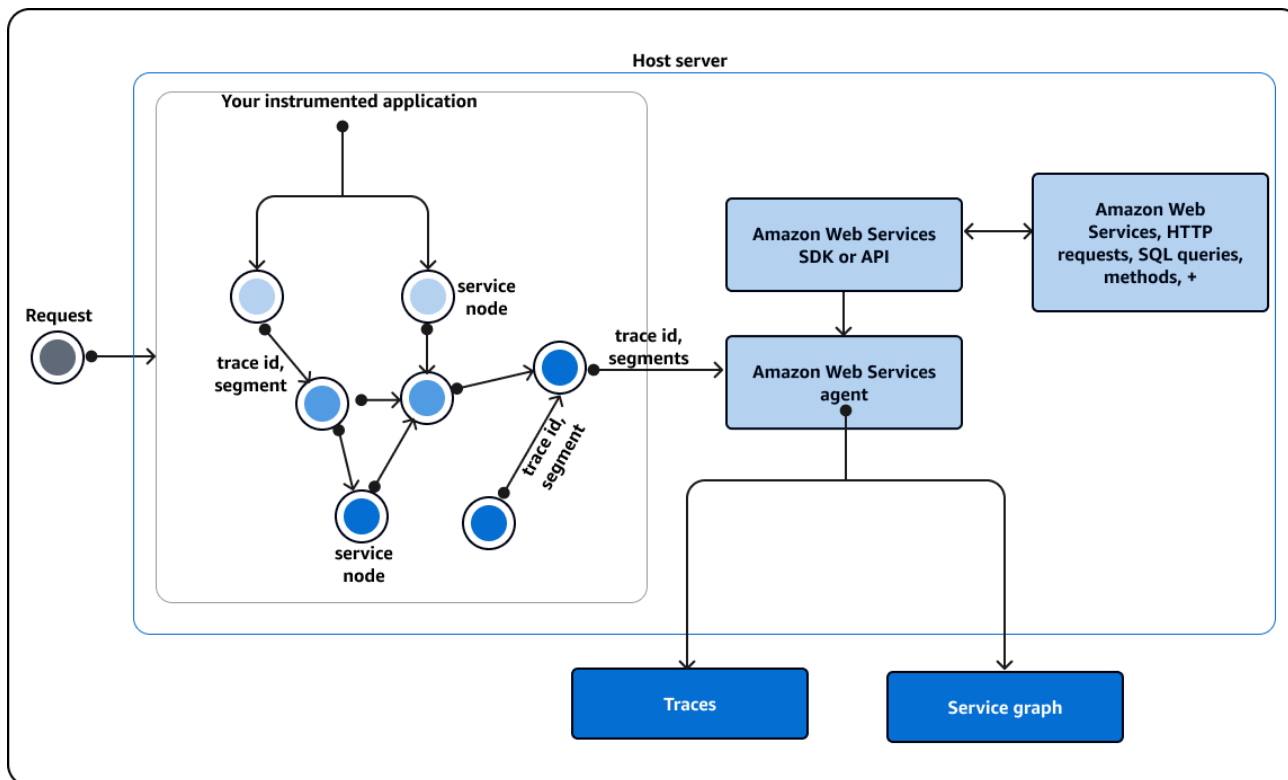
Host server

Your instrumented application

service node

trace id, segment

service node

trace id, segment

trace id, segments

Request

Amazon Web Services SDK or API

Amazon Web Services, HTTP requests, SQL queries, methods, +

Amazon Web Services agent

Traces

Service graph